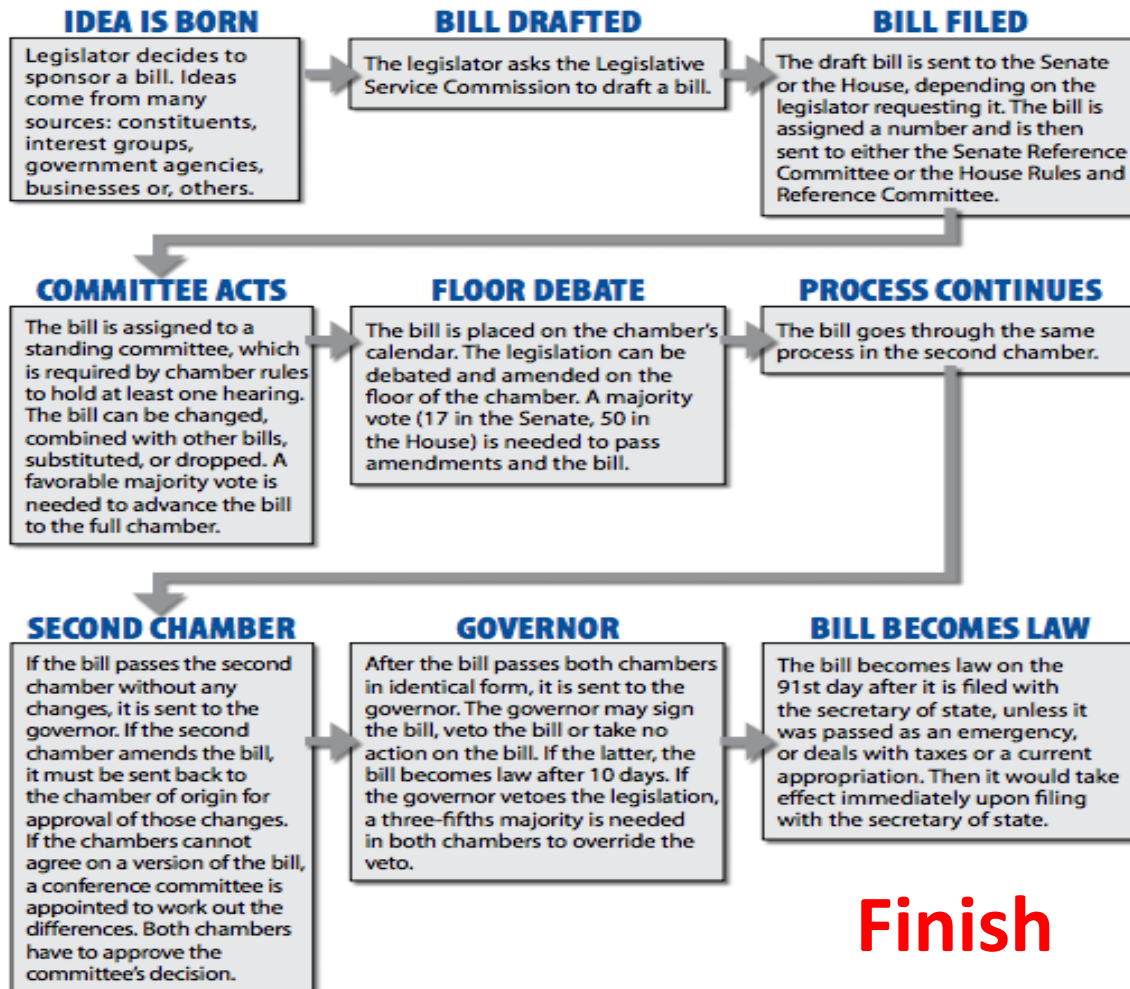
IDEA IS BORN

Legislator decides to sponsor a bill. Ideas come from many sources: constituents, interest groups, government agencies, businesses or, others.

BILL DRAFTED

The legislator asks the Legislative Service Commission to draft a bill.

BILL FILED

The draft bill is sent to the Senate or the House, depending on the legislator requesting it. The bill is assigned a number and is then sent to either the Senate Reference Committee or the House Rules and Reference Committee.

COMMITTEE ACTS

The bill is assigned to a standing committee, which is required by chamber rules to hold at least one hearing. The bill can be changed, combined with other bills, substituted, or dropped. A favorable majority vote is needed to advance the bill to the full chamber.

FLOOR DEBATE

The bill is placed on the chamber's calendar. The legislation can be debated and amended on the floor of the chamber. A majority vote (17 in the Senate, 50 in the House) is needed to pass amendments and the bill.

PROCESS CONTINUES

The bill goes through the same process in the second chamber.

SECOND CHAMBER

If the bill passes the second chamber without any changes, it is sent to the governor. If the second chamber amends the bill, it must be sent back to the chamber of origin for approval of those changes. If the chambers cannot agree on a version of the bill, a conference committee is appointed to work out the differences. Both chambers have to approve the committee's decision.

GOVERNOR

After the bill passes both chambers in identical form, it is sent to the governor. The governor may sign the bill, veto the bill or take no action on the bill. If the latter, the bill becomes law after 10 days. If the governor vetoes the legislation, a three-fifths majority is needed in both chambers to override the veto.

BILL BECOMES LAW

The bill becomes law on the 91st day after it is filed with the secretary of state, unless it was passed as an emergency, or deals with taxes or a current appropriation. Then it would take effect immediately upon filing with the secretary of state.

Finish